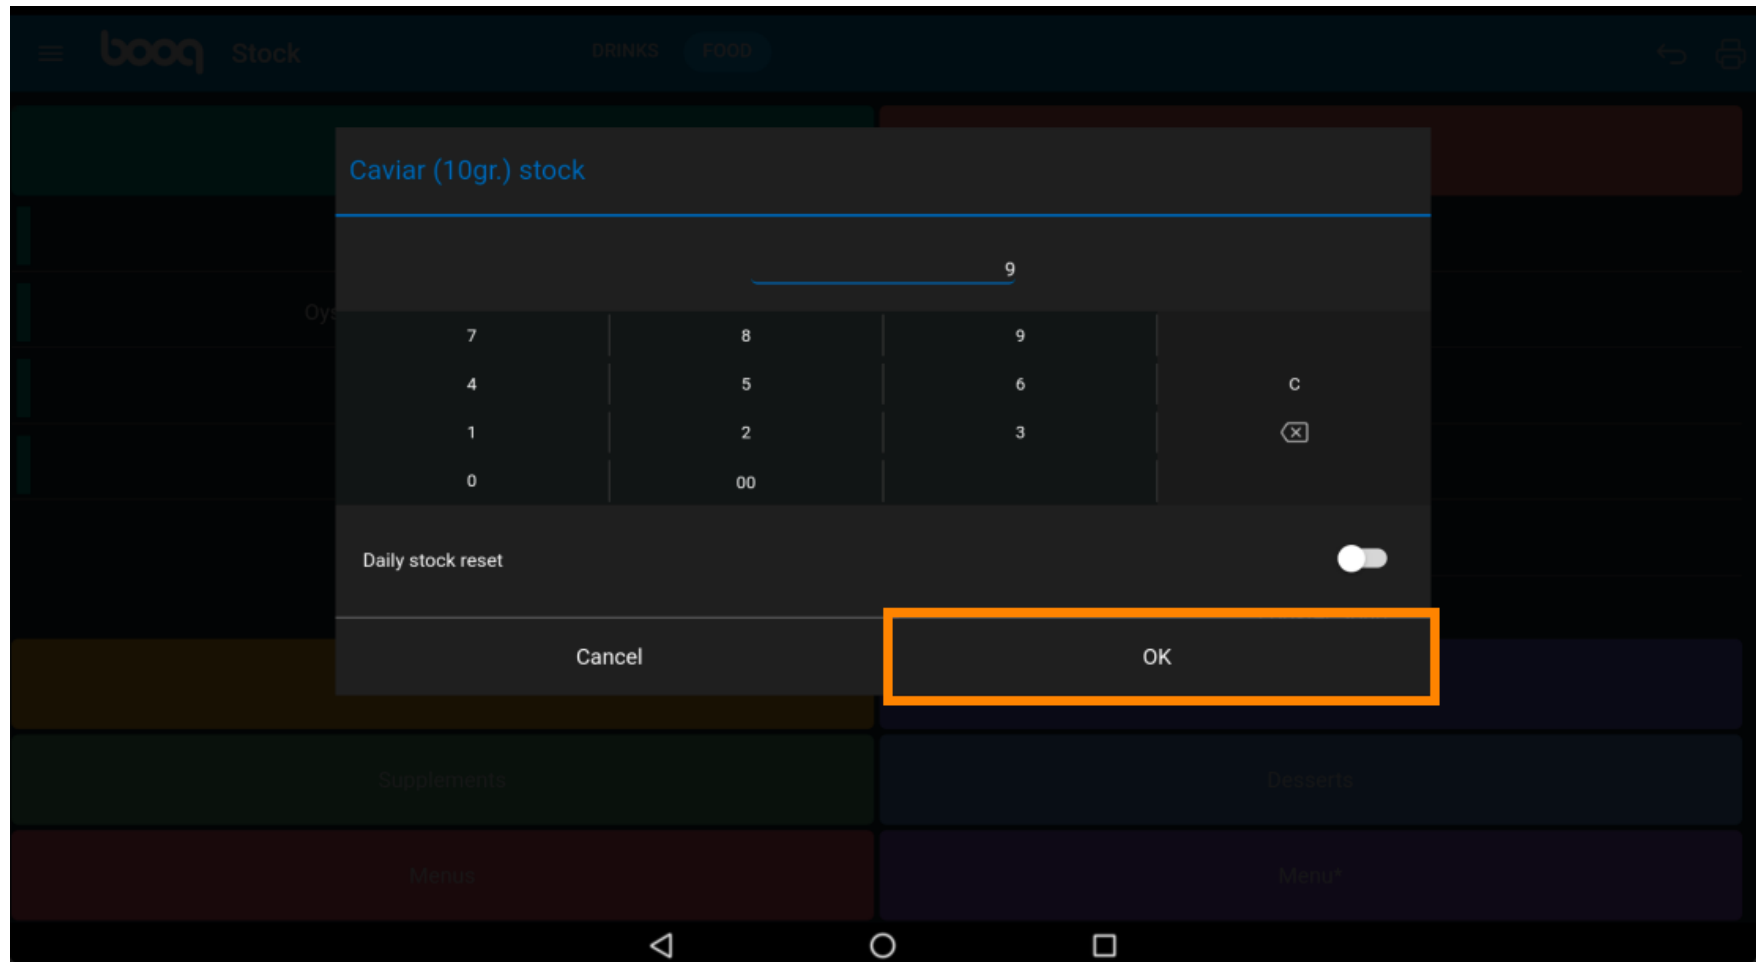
boq Stock DRINKS FOOD

Oy

Caviar (10gr.) stock

9

| 7 | 8 | 9 | |
|---|---|---|---|
| 4 | 5 | 6 | C |
| 1 | 2 | 3 | ⌫ |
| 0 | 00 | | |

Daily stock reset

Cancel OK

Supplements Desserts

Menus Menu*